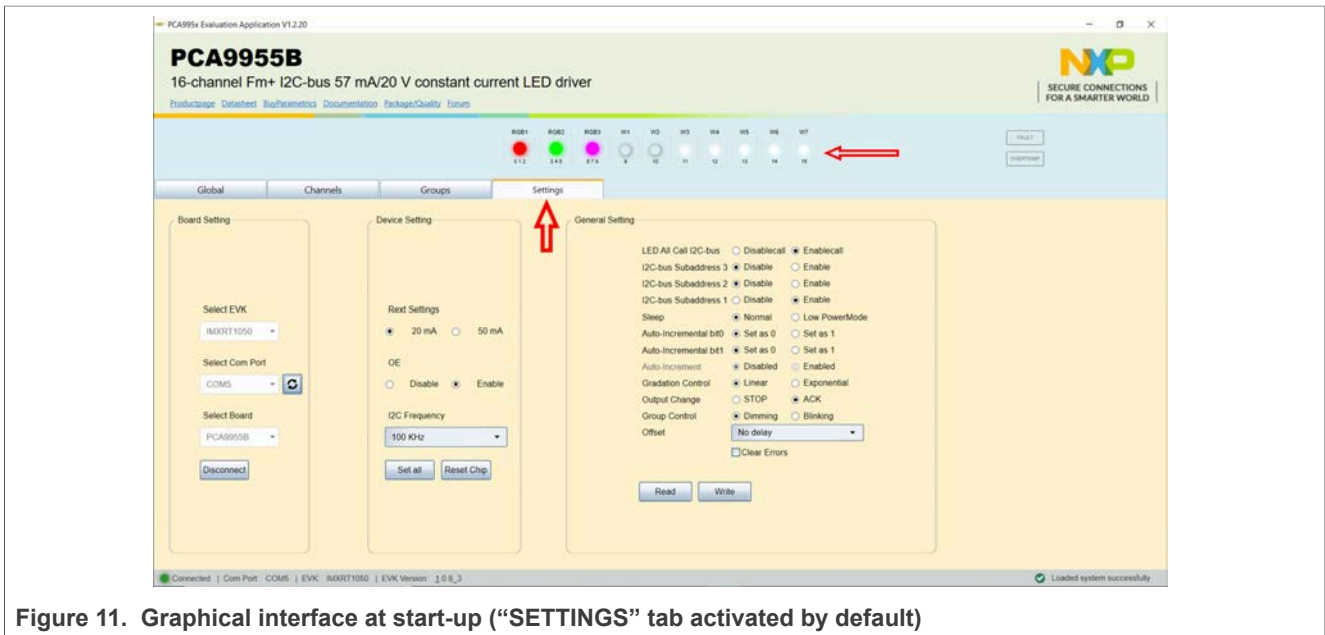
PCA995x Evaluation Application V1.2.20

PCA9955B

16-channel Fm+ I2C-bus 57 mA/20 V constant current LED driver

Productpage Datasheet BuyParametrics Documentation Package/Quality Forum

NXP SECURE CONNECTIONS FOR A SMARTER WORLD

RGB1 RGB2 RGB3 W1 W2 W3 W4 W5 W6 W7

0 1 2 3 4 5 6 7 8 9 10 11 12 13 14 15

FAULT

OVERTEMP

Global Channels Groups Settings

Board Setting

Select EVK

IMXRT1050

Select Com Port

COM5

Select Board

PCA9955B

Disconnect

Device Setting

Rext Settings

20 mA 50 mA

OE

Disable Enable

I2C Frequency

100 KHz

Set all Reset Chip

General Setting

LED All Call I2C-bus Disablecall Enablecall
I2C-bus Subaddress 3 Disable Enable
I2C-bus Subaddress 2 Disable Enable
I2C-bus Subaddress 1 Disable Enable
Sleep Normal Low PowerMode
Auto-Incremental bit0 Set as 0 Set as 1
Auto-Incremental bit1 Set as 0 Set as 1
Auto-Increment Disabled Enabled
Gradation Control Linear Exponential
Output Change STOP ACK
Group Control Dimming Blinking
Offset No delay

Clear Errors

Read Write

Connected | Com Port COM5 | EVK IMXRT1050 | EVK Version 1.0.8_3

Loaded system successfully

Figure 11. Graphical interface at start-up ("SETTINGS" tab activated by default)